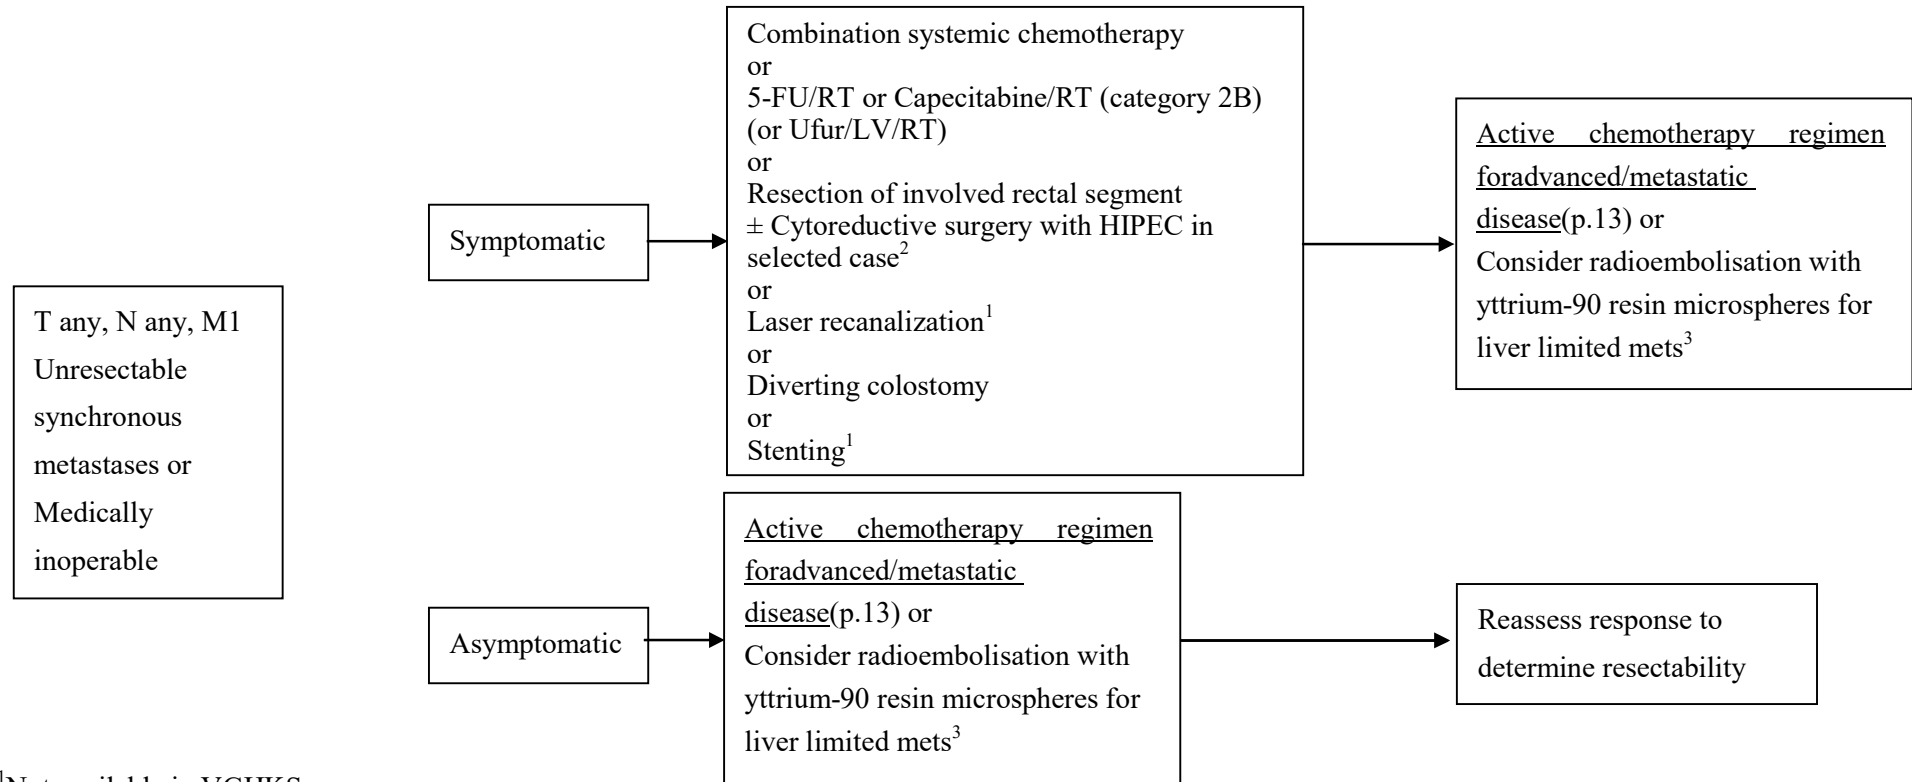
T any, N any, M1 Unresectable synchronous metastases or Medically inoperable

Symptomatic

Combination systemic chemotherapy
or
5-FU/RT or Capecitabine/RT (category 2B) (or Ufur/LV/RT)
or
Resection of involved rectal segment
± Cytoreductive surgery with HIPEC in selected case$^2$
or
Laser recanalization$^1$
or
Diverting colostomy
or
Stenting$^1$

Active chemotherapy regimen foradvanced/metastatic disease(p.13) or
Consider radioembolisation with yttrium-90 resin microspheres for liver limited mets$^3$

Asymptomatic

Active chemotherapy regimen foradvanced/metastatic disease(p.13) or
Consider radioembolisation with yttrium-90 resin microspheres for liver limited mets$^3$

Reassess response to determine resectability

$^1$Not available in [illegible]